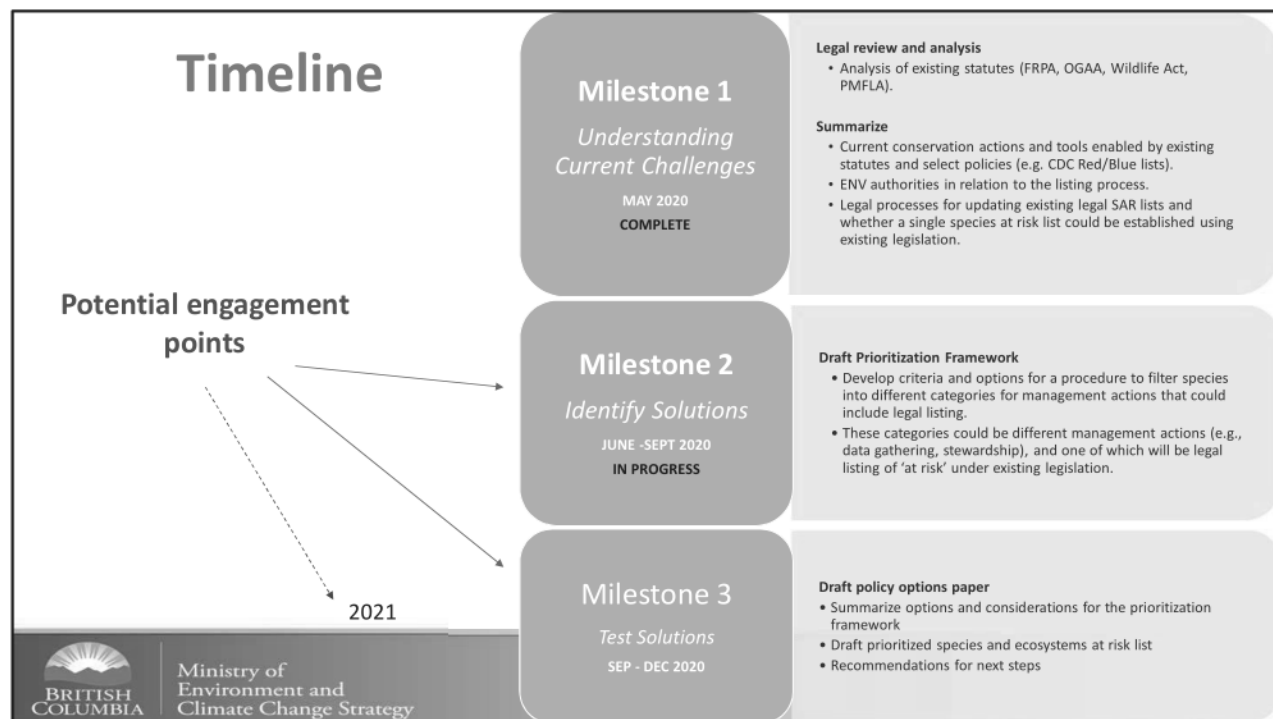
Timeline

Potential engagement points

2021

BRITISH COLUMBIA

Ministry of Environment and Climate Change Strategy

Milestone 1

Understanding Current Challenges

MAY 2020

COMPLETE

Legal review and analysis

• Analysis of existing statutes (FRPA, OGAA, Wildlife Act, PMFLA).

Summarize

• Current conservation actions and tools enabled by existing statutes and select policies (e.g. CDC Red/Blue lists).

• ENV authorities in relation to the listing process.

• Legal processes for updating existing legal SAR lists and whether a single species at risk list could be established using existing legislation.

Milestone 2

Identify Solutions

JUNE -SEPT 2020

IN PROGRESS

Draft Prioritization Framework

• Develop criteria and options for a procedure to filter species into different categories for management actions that could include legal listing.

• These categories could be different management actions (e.g., data gathering, stewardship), and one of which will be legal listing of 'at risk' under existing legislation.

Milestone 3

Test Solutions

SEP - DEC 2020

Draft policy options paper

• Summarize options and considerations for the prioritization framework

• Draft prioritized species and ecosystems at risk list

• Recommendations for next steps